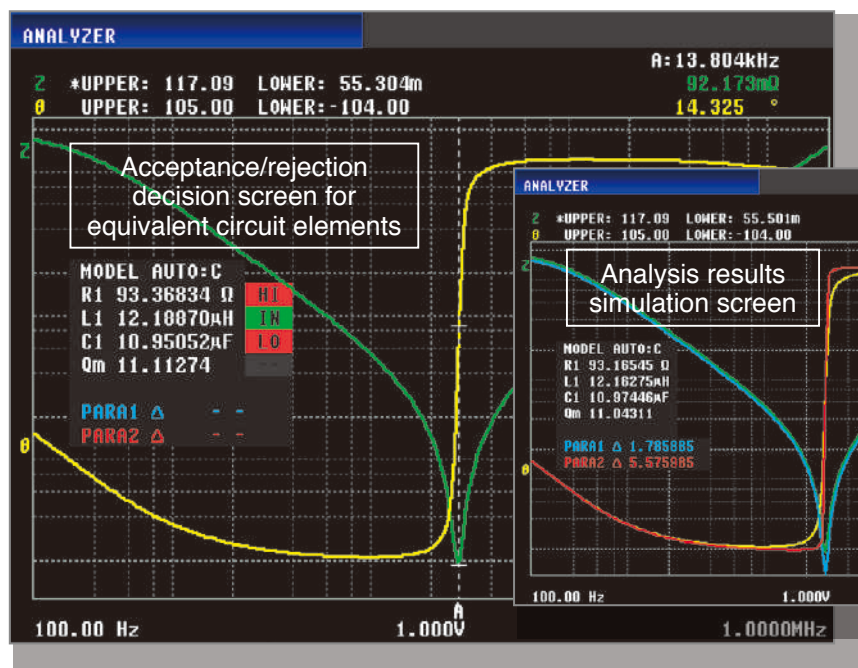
ANALYZER

A:13.804kHz

Z *UPPER: 117.09 LOWER: 55.304m 92.173mΩ

θ UPPER: 105.00 LOWER:-104.00 14.325 °

Z

Acceptance/rejection decision screen for equivalent circuit elements

MODEL AUTO:C
R1 93.36834 Ω HI
L1 12.18870μH IN
C1 10.95052μF LO
Qm 11.11274 ---

PARA1 Δ - -
PARA2 Δ - -

θ

A

100.00 Hz 1.000V 1.0000MHz

ANALYZER

Z *UPPER: 117.09 LOWER: 55.501m
θ UPPER: 105.00 LOWER:-104.00

Z

Analysis results simulation screen

MODEL AUTO:C
R1 93.16545 Ω
L1 12.16275μH
C1 10.97446μF
Qm 11.04311

PARA1 Δ 1.785885
PARA2 Δ 5.575885

θ

100.00 Hz 1.000V